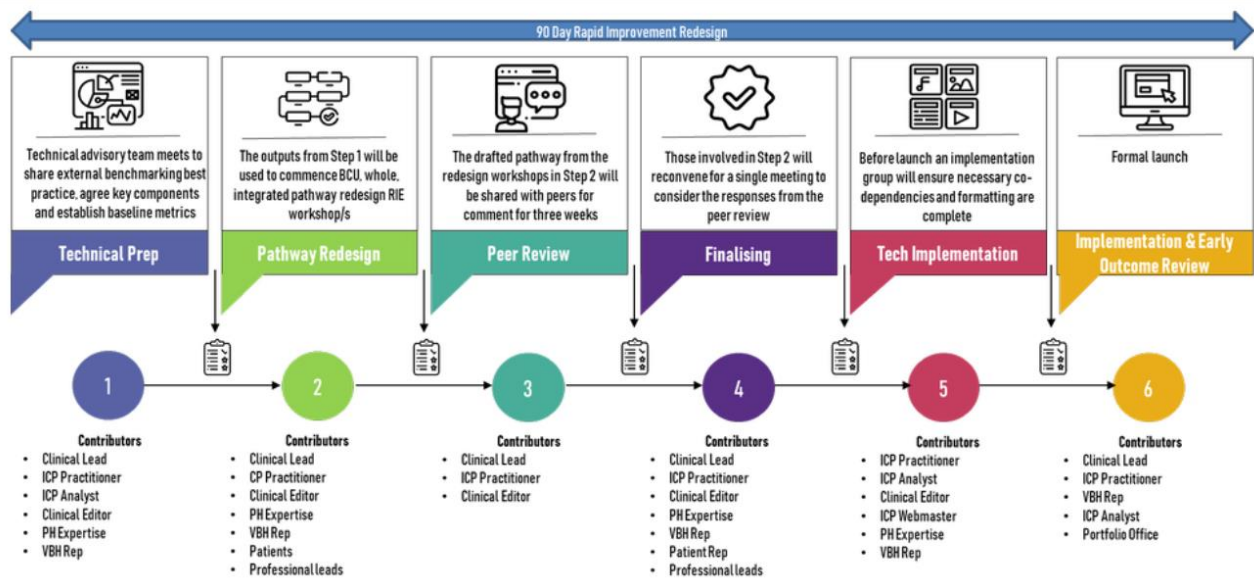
90 Day Rapid Improvement Redesign

Technical advisory team meets to share external benchmarking best practice, agree key components and establish baseline metrics

Technical Prep

The outputs from Step 1 will be used to commence BCU, whole, integrated pathway redesign RIE workshop/s

Pathway Redesign

The drafted pathway from the redesign workshops in Step 2 will be shared with peers for comment for three weeks

Peer Review

Those involved in Step 2 will reconvene for a single meeting to consider the responses from the peer review

Finalising

Before launch an implementation group will ensure necessary co-dependencies and formatting are complete

Tech Implementation

Formal launch

Implementation & Early Outcome Review

1

Contributors
- Clinical Lead
- ICP Practitioner
- ICP Analyst
- Clinical Editor
- PH Expertise
- VBH Rep

2

Contributors
- Clinical Lead
- CP Practitioner
- Clinical Editor
- PH Expertise
- VBH Rep
- Patients
- Professional leads

3

Contributors
- Clinical Lead
- ICP Practitioner
- Clinical Editor

4

Contributors
- Clinical Lead
- ICP Practitioner
- Clinical Editor
- PH Expertise
- VBH Rep
- Patient Rep
- Professional leads

5

Contributors
- ICP Practitioner
- ICP Analyst
- Clinical Editor
- ICP Webmaster
- PH Expertise
- VBH Rep

6

Contributors
- Clinical Lead
- ICP Practitioner
- VBH Rep
- ICP Analyst
- Portfolio Office